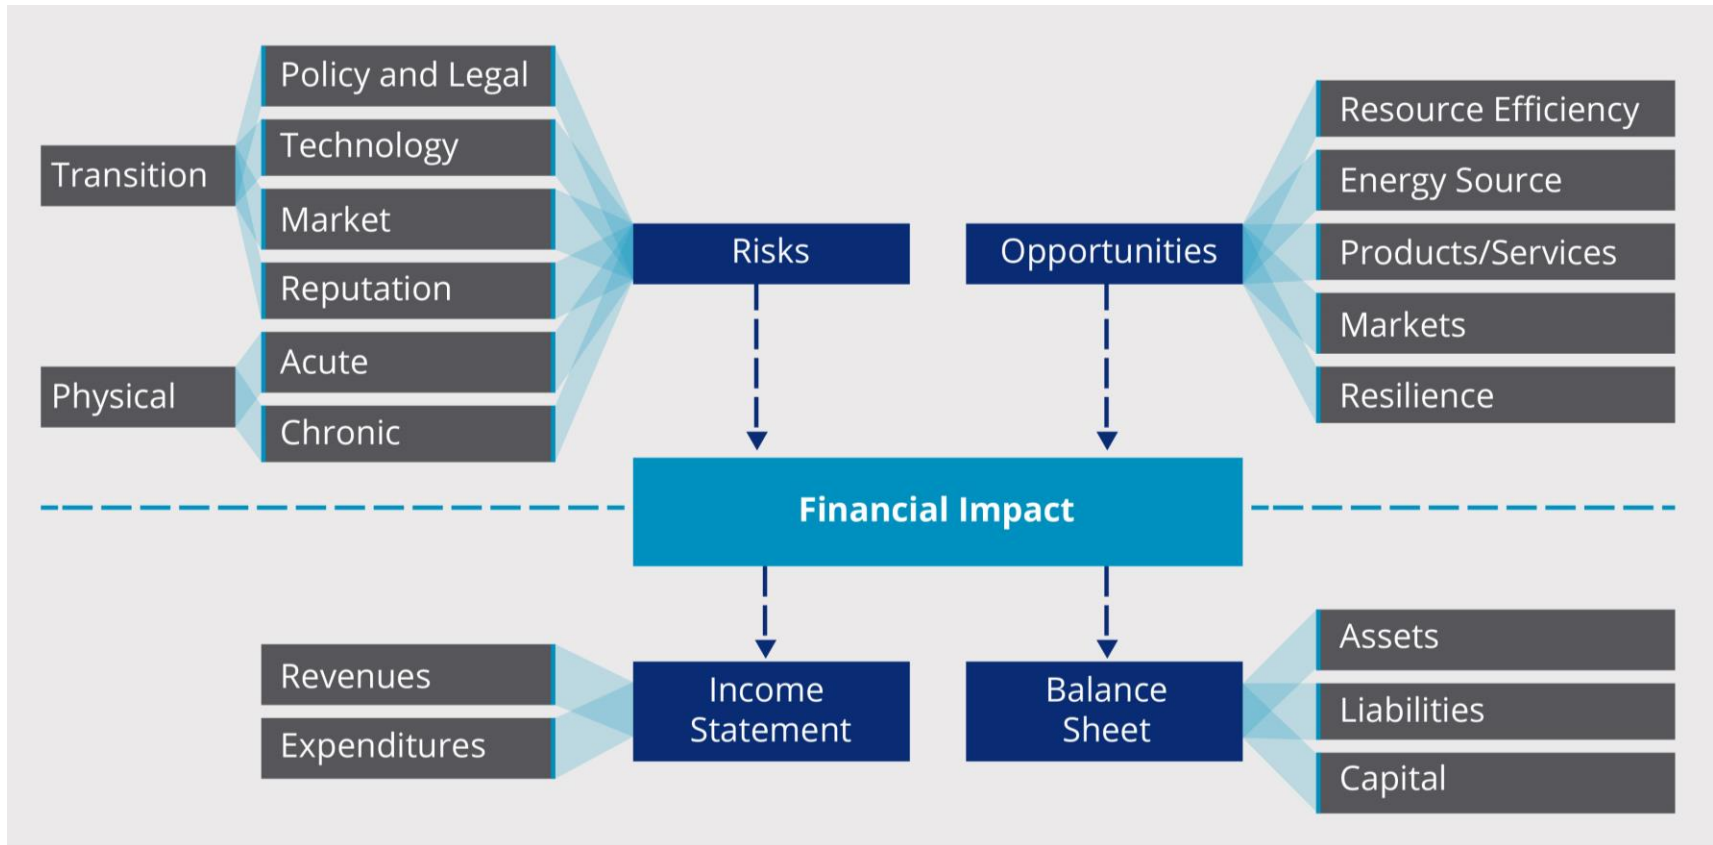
Transition

Policy and Legal

Technology

Market

Reputation

Physical

Acute

Chronic

Risks

Opportunities

Resource Efficiency

Energy Source

Products/Services

Markets

Resilience

Financial Impact

Revenues

Expenditures

Income Statement

Balance Sheet

Assets

Liabilities

Capital